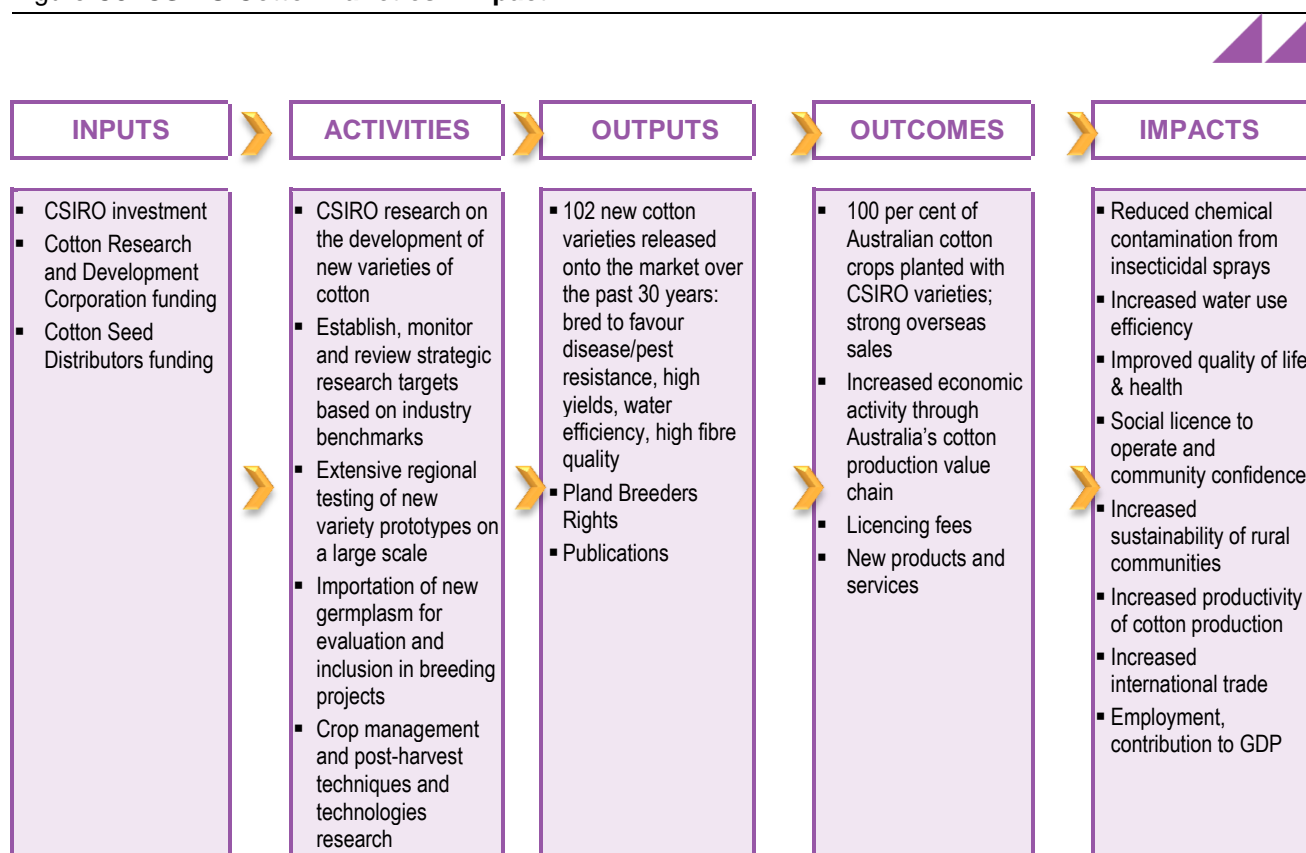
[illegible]

INPUTS

ACTIVITIES

OUTPUTS

OUTCOMES

IMPACTS

- CSIRO investment
- Cotton Research and Development Corporation funding
- Cotton Seed Distributors funding

- CSIRO research on the development of new varieties of cotton
- Establish, monitor and review strategic research targets based on industry benchmarks
- Extensive regional testing of new variety prototypes on a large scale
- Importation of new germplasm for evaluation and inclusion in breeding projects
- Crop management and post-harvest techniques and technologies research

- 102 new cotton varieties released onto the market over the past 30 years: bred to favour disease/pest resistance, high yields, water efficiency, high fibre quality
- Pland Breeders Rights
- Publications

- 100 per cent of Australian cotton crops planted with CSIRO varieties; strong overseas sales
- Increased economic activity through Australia's cotton production value chain
- Licencing fees
- New products and services

- Reduced chemical contamination from insecticidal sprays
- Increased water use efficiency
- Improved quality of life & health
- Social licence to operate and community confidence
- Increased sustainability of rural communities
- Increased productivity of cotton production
- Increased international trade
- Employment, contribution to GDP